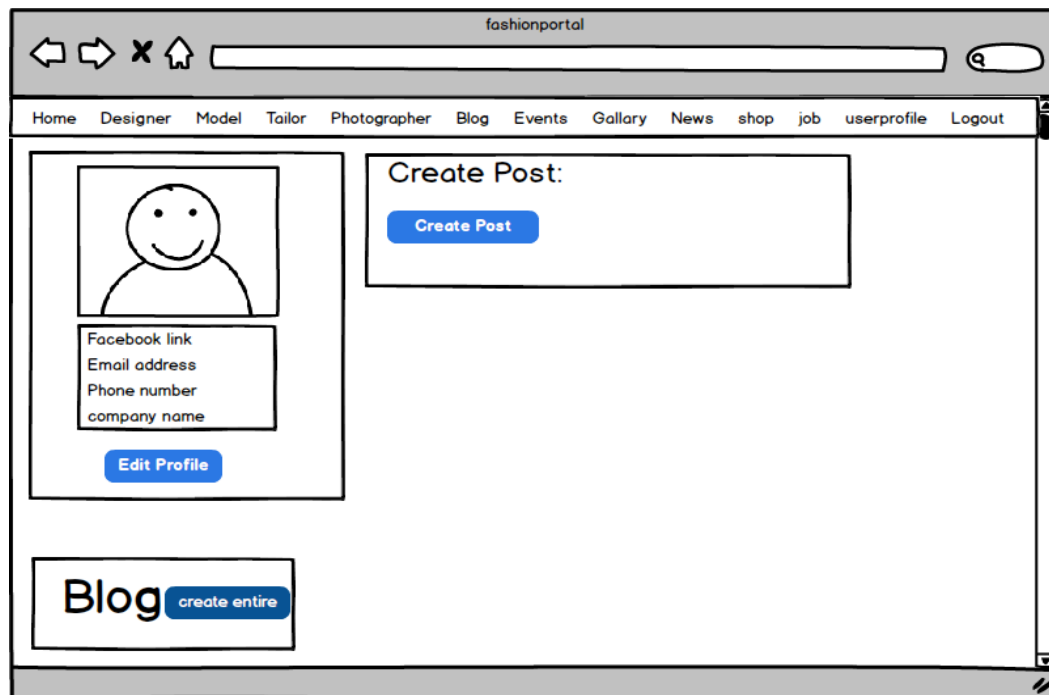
fashionportal

Home Designer Model Tailor Photographer Blog Events Gallary News shop job userprofile Logout

Facebook link
Email address
Phone number
company name

Edit Profile

Create Post:

Create Post

Blog create entire